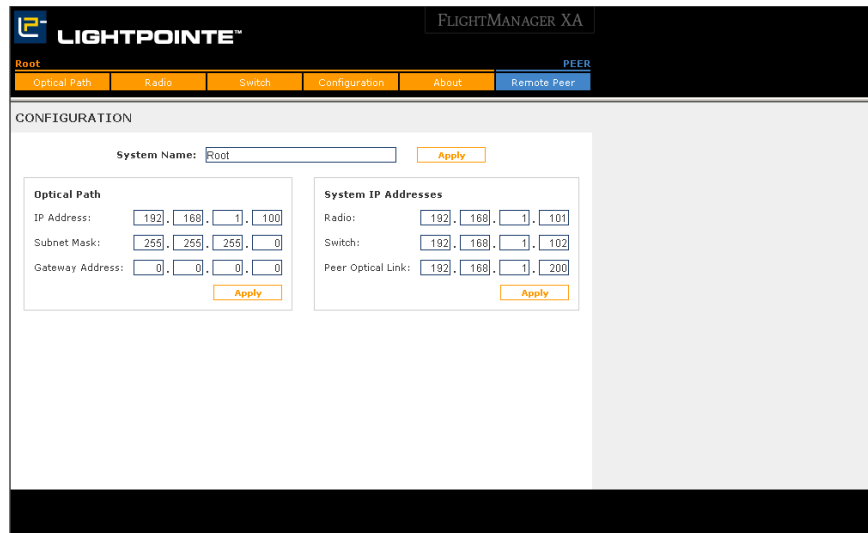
LIGHTPOINTE™

FLIGHTMANAGER XA

Root

PEER

Optical Path | Radio | Switch | Configuration | About | Remote Peer

CONFIGURATION

System Name: Root Apply

Optical Path

IP Address: 192 . 168 . 1 . 100

Subnet Mask: 255 . 255 . 255 . 0

Gateway Address: 0 . 0 . 0 . 0

Apply

System IP Addresses

Radio: 192 . 168 . 1 . 101

Switch: 192 . 168 . 1 . 102

Peer Optical Link: 192 . 168 . 1 . 200

Apply